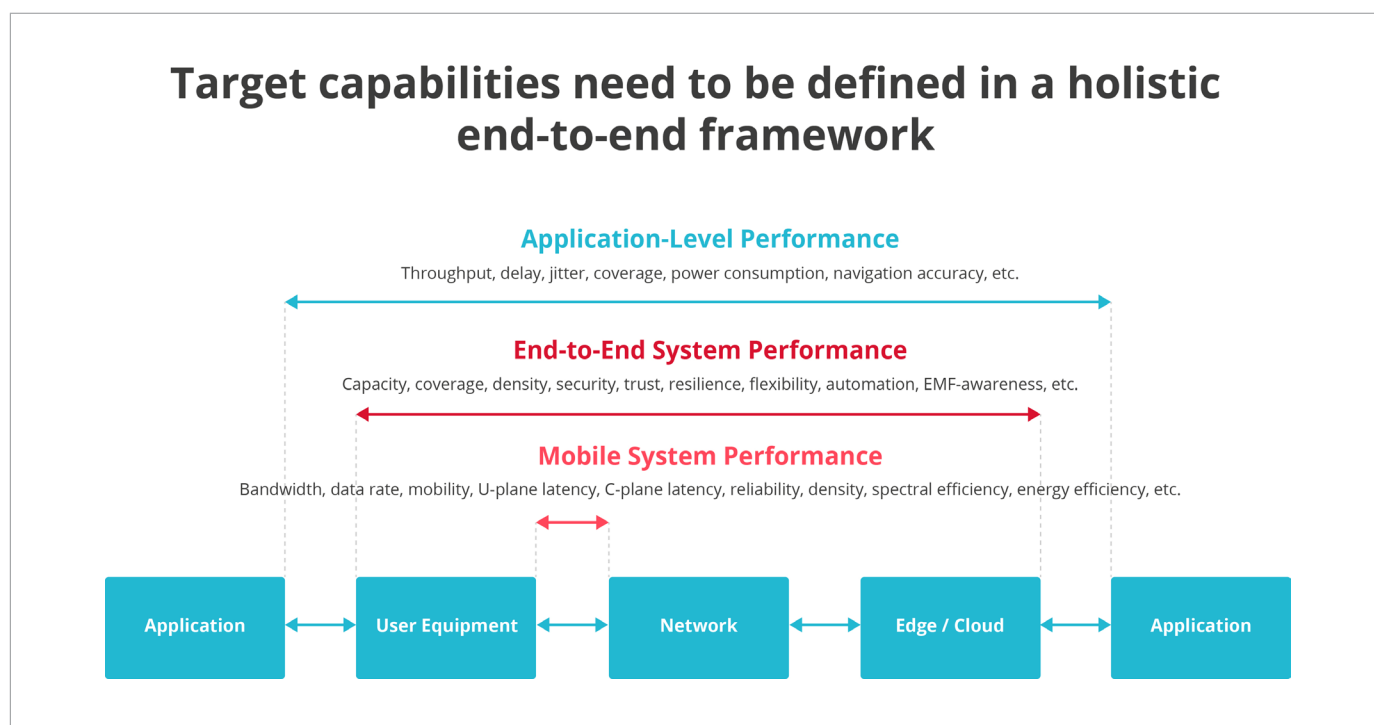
Target capabilities need to be defined in a holistic end-to-end framework

Application-Level Performance

Throughput, delay, jitter, coverage, power consumption, navigation accuracy, etc.

End-to-End System Performance

Capacity, coverage, density, security, trust, resilience, flexibility, automation, EMF-awareness, etc.

Mobile System Performance

Bandwidth, data rate, mobility, U-plane latency, C-plane latency, reliability, density, spectral efficiency, energy efficiency, etc.

Application

User Equipment

Network

Edge / Cloud

Application